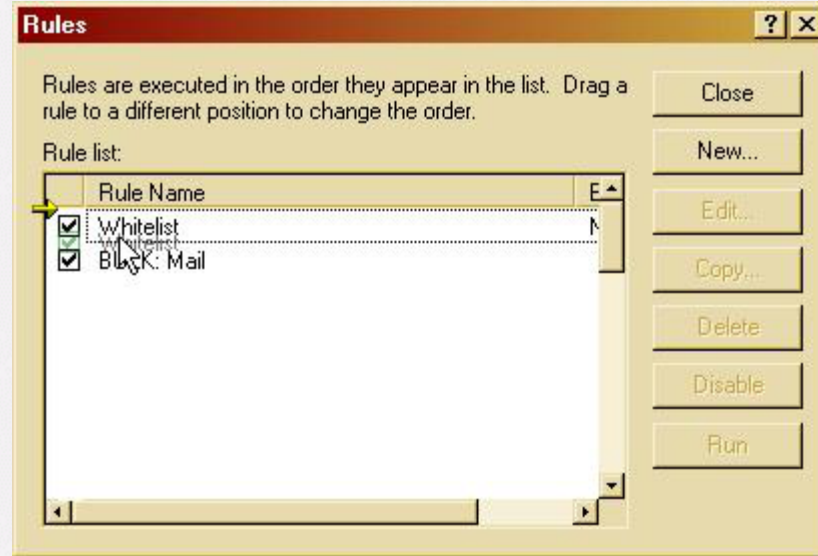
Rules

?

Rules are executed in the order they appear in the list. Drag a rule to a different position to change the order.

Rule list:

| | Rule Name | E |
|---|---|---|
| ☑ | Whitelist | N |
| ☑ | BL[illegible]K: Mail | |

Close

New...

Edit...

Copy...

Delete

Disable

Run